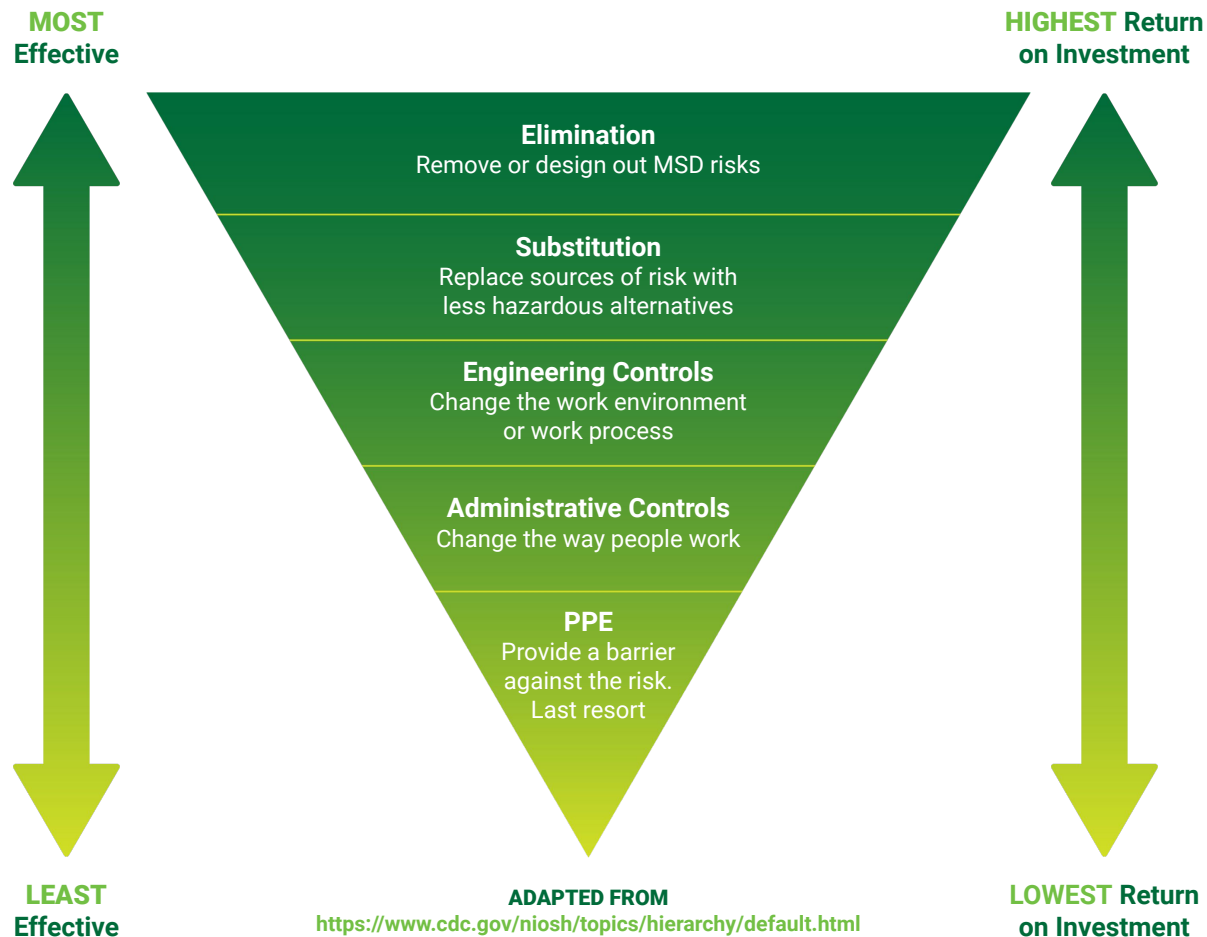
MOST Effective

HIGHEST Return on Investment

Elimination
Remove or design out MSD risks

Substitution
Replace sources of risk with less hazardous alternatives

Engineering Controls
Change the work environment or work process

Administrative Controls
Change the way people work

PPE
Provide a barrier against the risk. Last resort

LEAST Effective

ADAPTED FROM
https://www.cdc.gov/niosh/topics/hierarchy/default.html

LOWEST Return on Investment